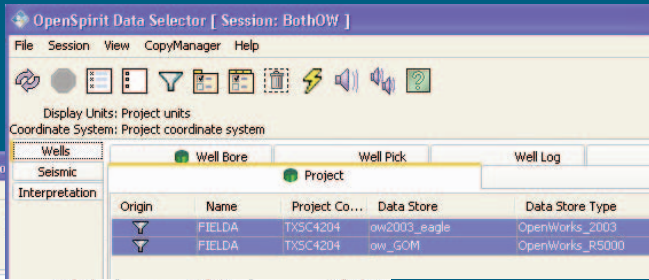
OpenSpirit Data Selector [ Session: BothOW ]

File Session View CopyManager Help

Display Units: Project units
Coordinate System: Project coordinate system

Wells
Seismic
Interpretation

Well Bore
Well Pick
Well Log

Project

| Origin | Name | Project Co... | Data Store | Data Store Type |
|---|---|---|---|---|
| | FIELDA | TXSC4204 | ow2003_eagle | OpenWorks_2003 |
| | FIELDA | TXSC4204 | ow_GOM | OpenWorks_R5000 |